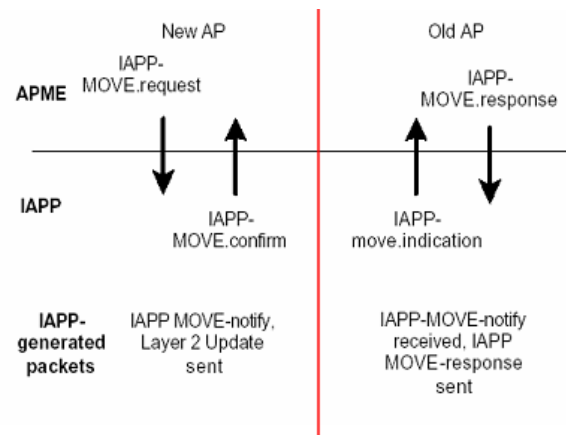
New AP

Old AP

APME

IAPP-MOVE.request

IAPP-MOVE.response

IAPP

IAPP-MOVE.confirm

IAPP-move.indication

IAPP-generated packets

IAPP MOVE-notify, Layer 2 Update sent

IAPP-MOVE-notify received, IAPP MOVE-response sent